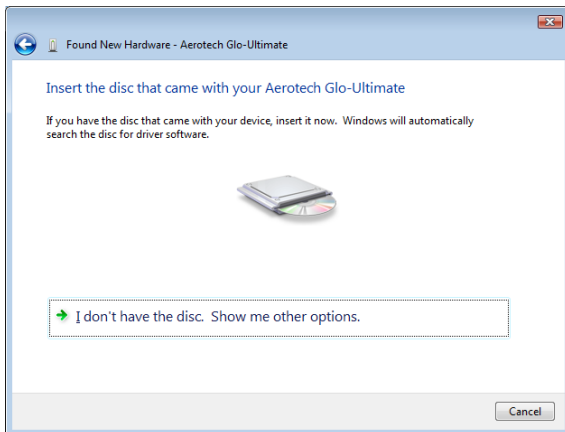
Found New Hardware - Aerotech Glo-Ultimate

Insert the disc that came with your Aerotech Glo-Ultimate

If you have the disc that came with your device, insert it now. Windows will automatically search the disc for driver software.

I don't have the disc. Show me other options.

Cancel